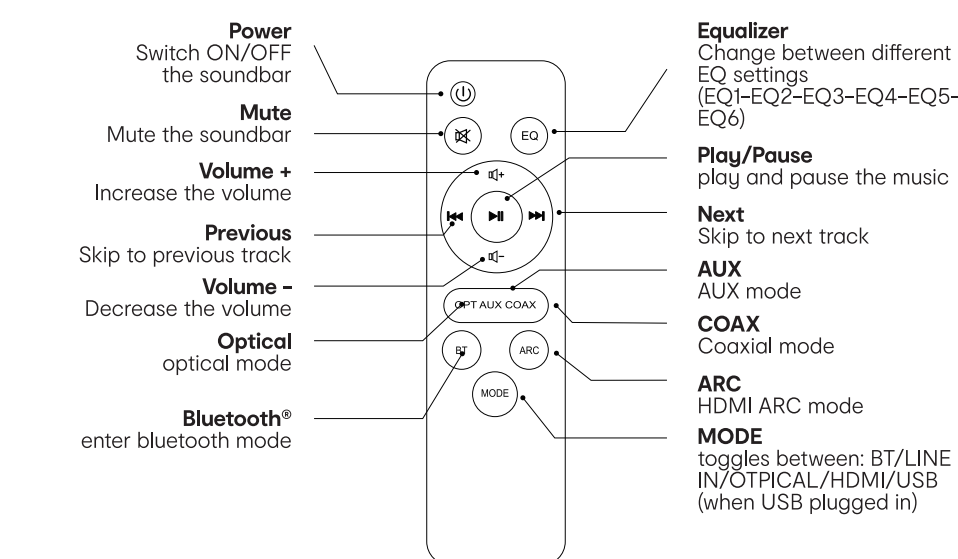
Power
Switch ON/OFF the soundbar

Mute
Mute the soundbar

Volume +
Increase the volume

Previous
Skip to previous track

Volume -
Decrease the volume

Optical
optical mode

Bluetooth®
enter bluetooth mode

EQ

OPT AUX COAX

BT

ARC

MODE

Equalizer
Change between different EQ settings (EQ1-EQ2-EQ3-EQ4-EQ5-EQ6)

Play/Pause
play and pause the music

Next
Skip to next track

AUX
AUX mode

COAX
Coaxial mode

ARC
HDMI ARC mode

MODE
toggles between: BT/LINE IN/OTPICAL/HDMI/USB (when USB plugged in)